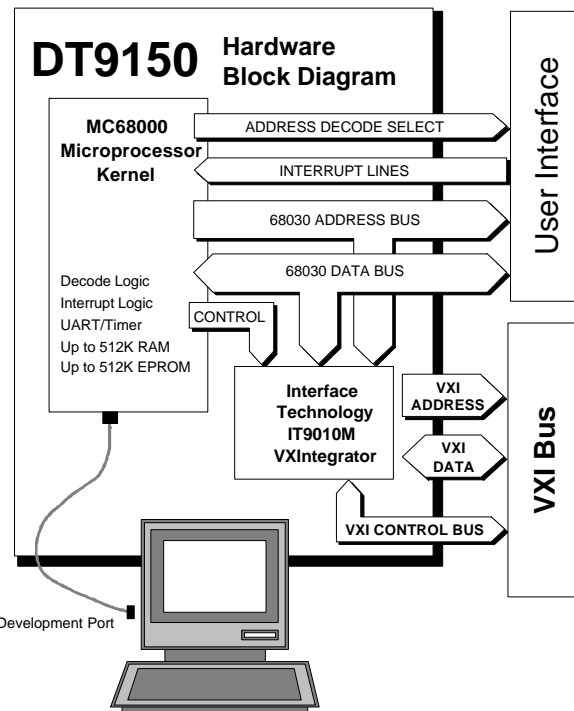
DT9150 Hardware Block Diagram

MC68000 Microprocessor Kernel

Decode Logic
Interrupt Logic
UART/Timer
Up to 512K RAM
Up to 512K EPROM

ADDRESS DECODE SELECT

INTERRUPT LINES

68030 ADDRESS BUS

68030 DATA BUS

CONTROL

User Interface

Interface Technology IT9010M VXIntegrator

VXI ADDRESS

VXI DATA

VXI CONTROL BUS

VXI Bus

Development Port